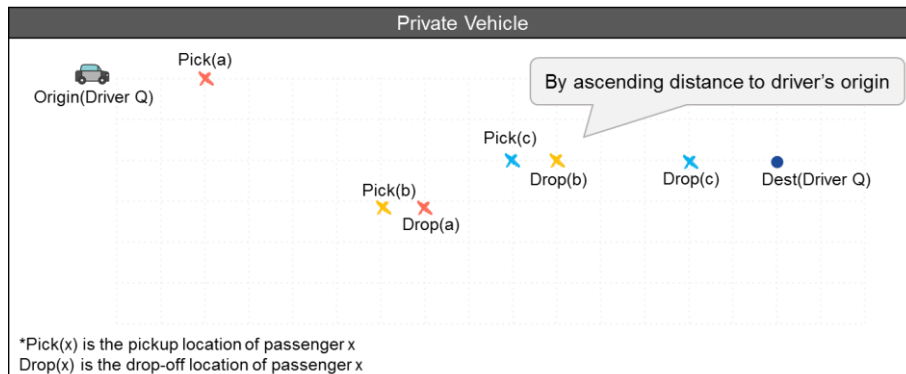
Private Vehicle

Pick(a)

Origin(Driver Q)

By ascending distance to driver's origin

Pick(c)

Drop(b)

Drop(c)

Dest(Driver Q)

Pick(b)

Drop(a)

*Pick(x) is the pickup location of passenger x
Drop(x) is the drop-off location of passenger x